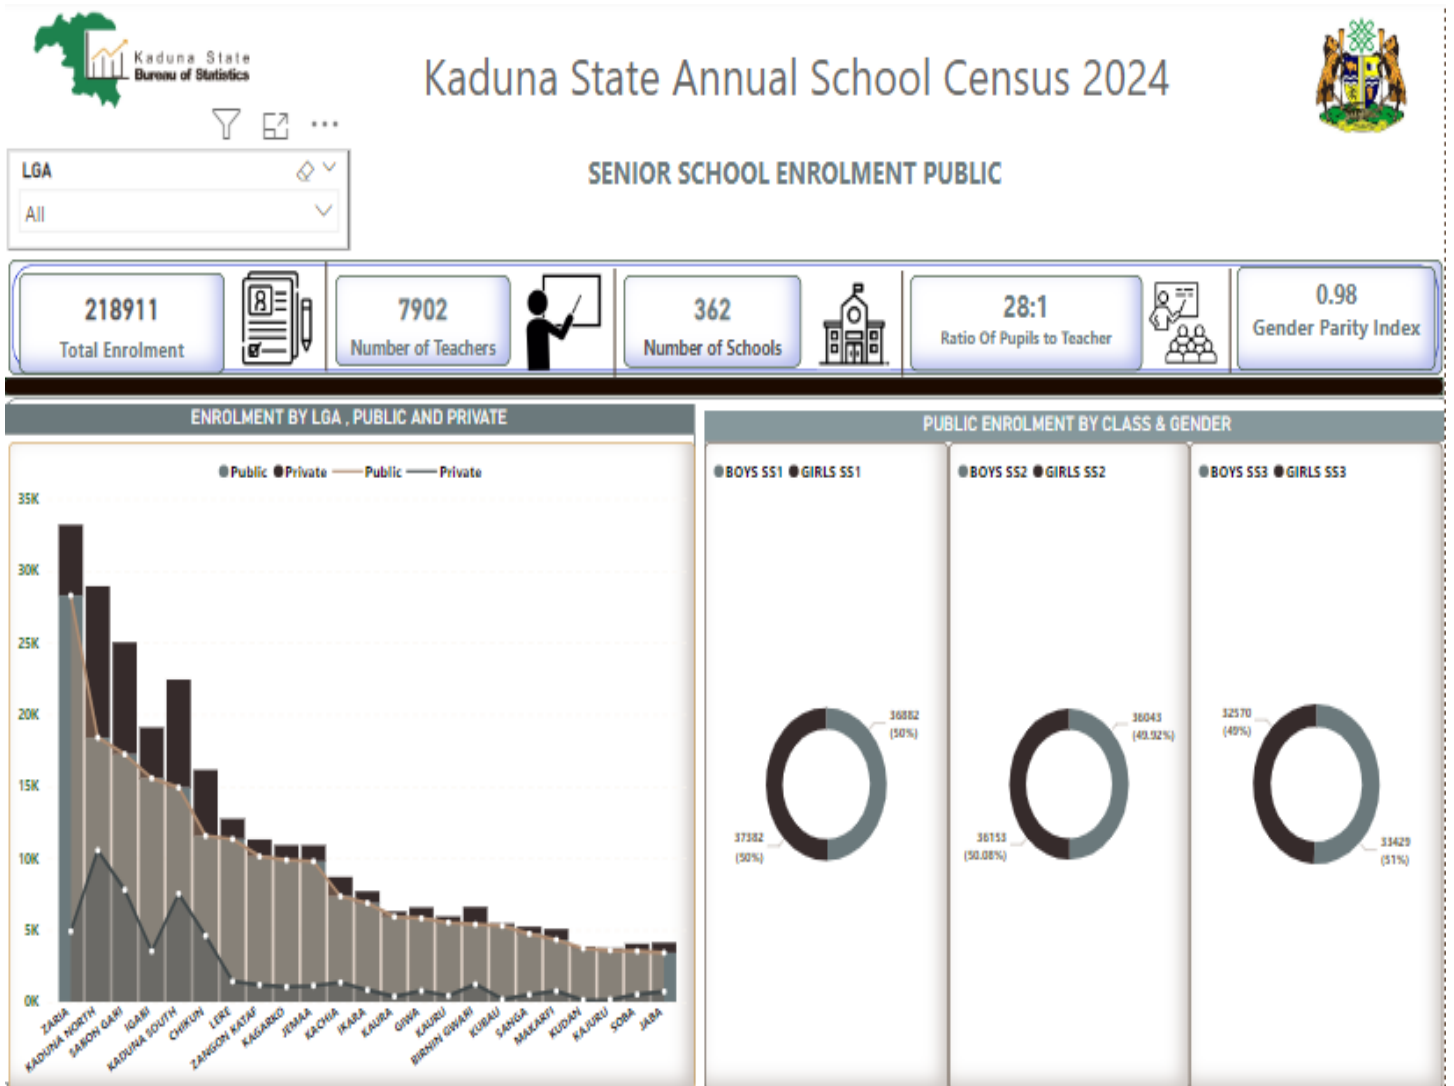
Kaduna State Bureau of Statistics

Kaduna State Annual School Census 2024

LGA

All

SENIOR SCHOOL ENROLMENT PUBLIC

218911
Total Enrolment

7902
Number of Teachers

362
Number of Schools

28:1
Ratio Of Pupils to Teacher

0.98
Gender Parity Index

ENROLMENT BY LGA , PUBLIC AND PRIVATE

Public Private Public Private

35K
30K
25K
20K
15K
10K
5K
0K

ZARIA
KADUNA NORTH
SABON GARI
IGABI
KADUNA SOUTH
CHIKUN
LERE
ZANGON KATAF
KAGARKO
JEMAA
KACHIA
IKARA
KAURA
GIWA
KAURU
BIRNIN GWARI
KUBAU
SANGA
MAKARFI
KUDAN
KAJURU
SOBA
JABA

PUBLIC ENROLMENT BY CLASS & GENDER

BOYS SS1 GIRLS SS1
36882 (50%)
37382 (50%)

BOYS SS2 GIRLS SS2
36043 (49.92%)
36153 (50.08%)

BOYS SS3 GIRLS SS3
32570 (49%)
33429 (51%)